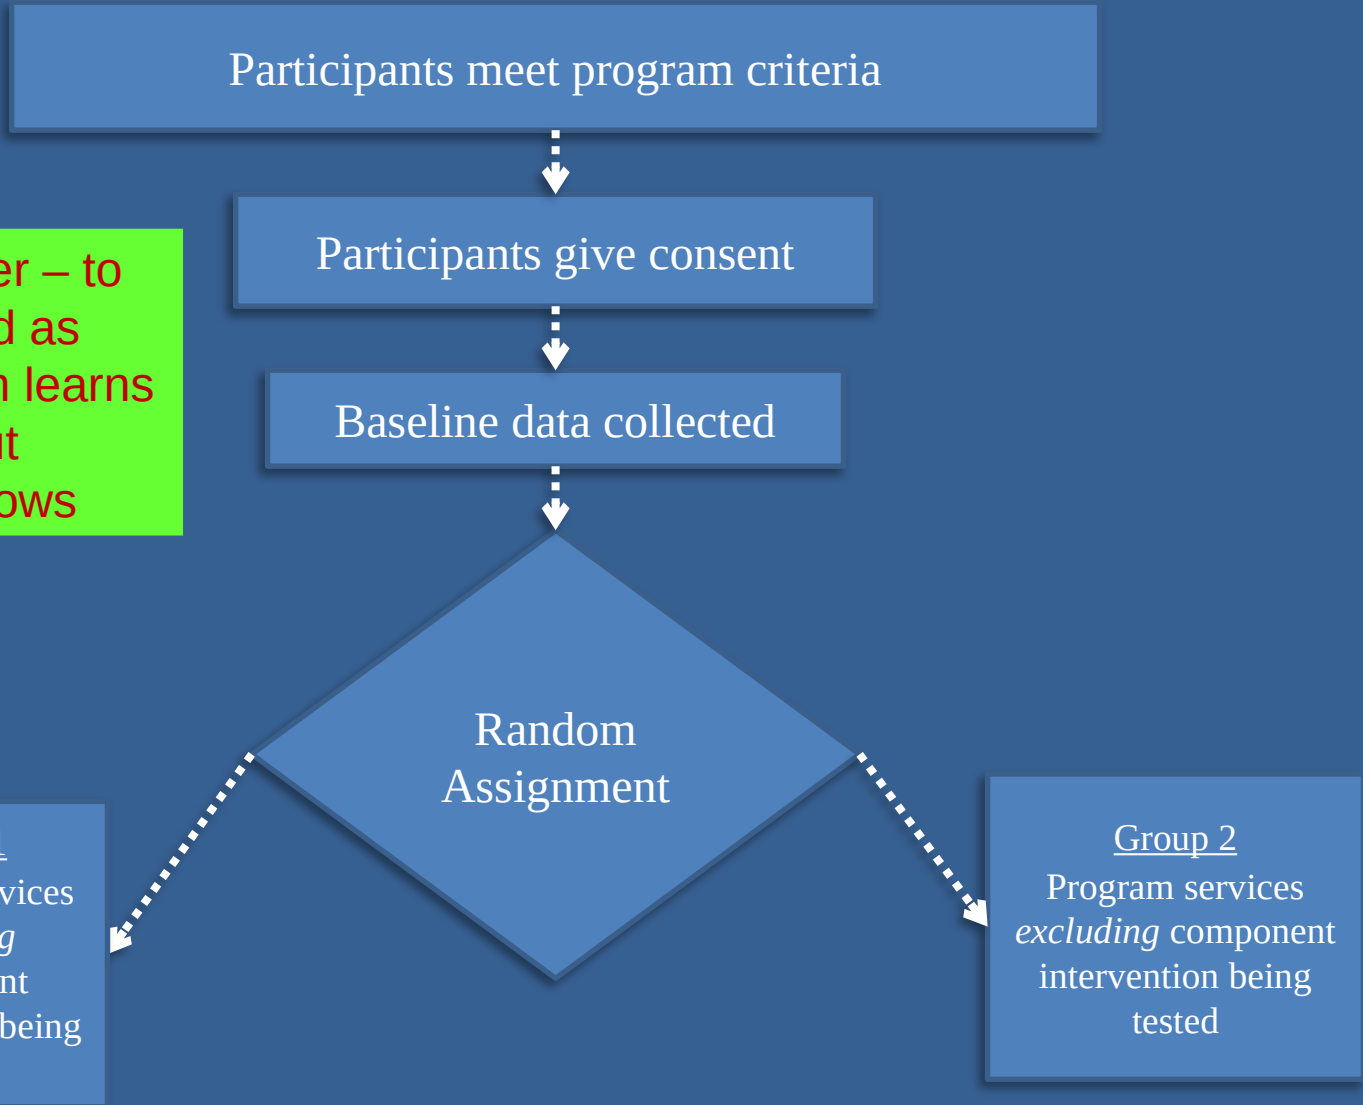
Participants meet program criteria

Participants give consent

Baseline data collected

er – to
d as
n learns
ut
ows

Random Assignment

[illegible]
vices
g
nt
being

Group 2
Program services *excluding* component intervention being tested